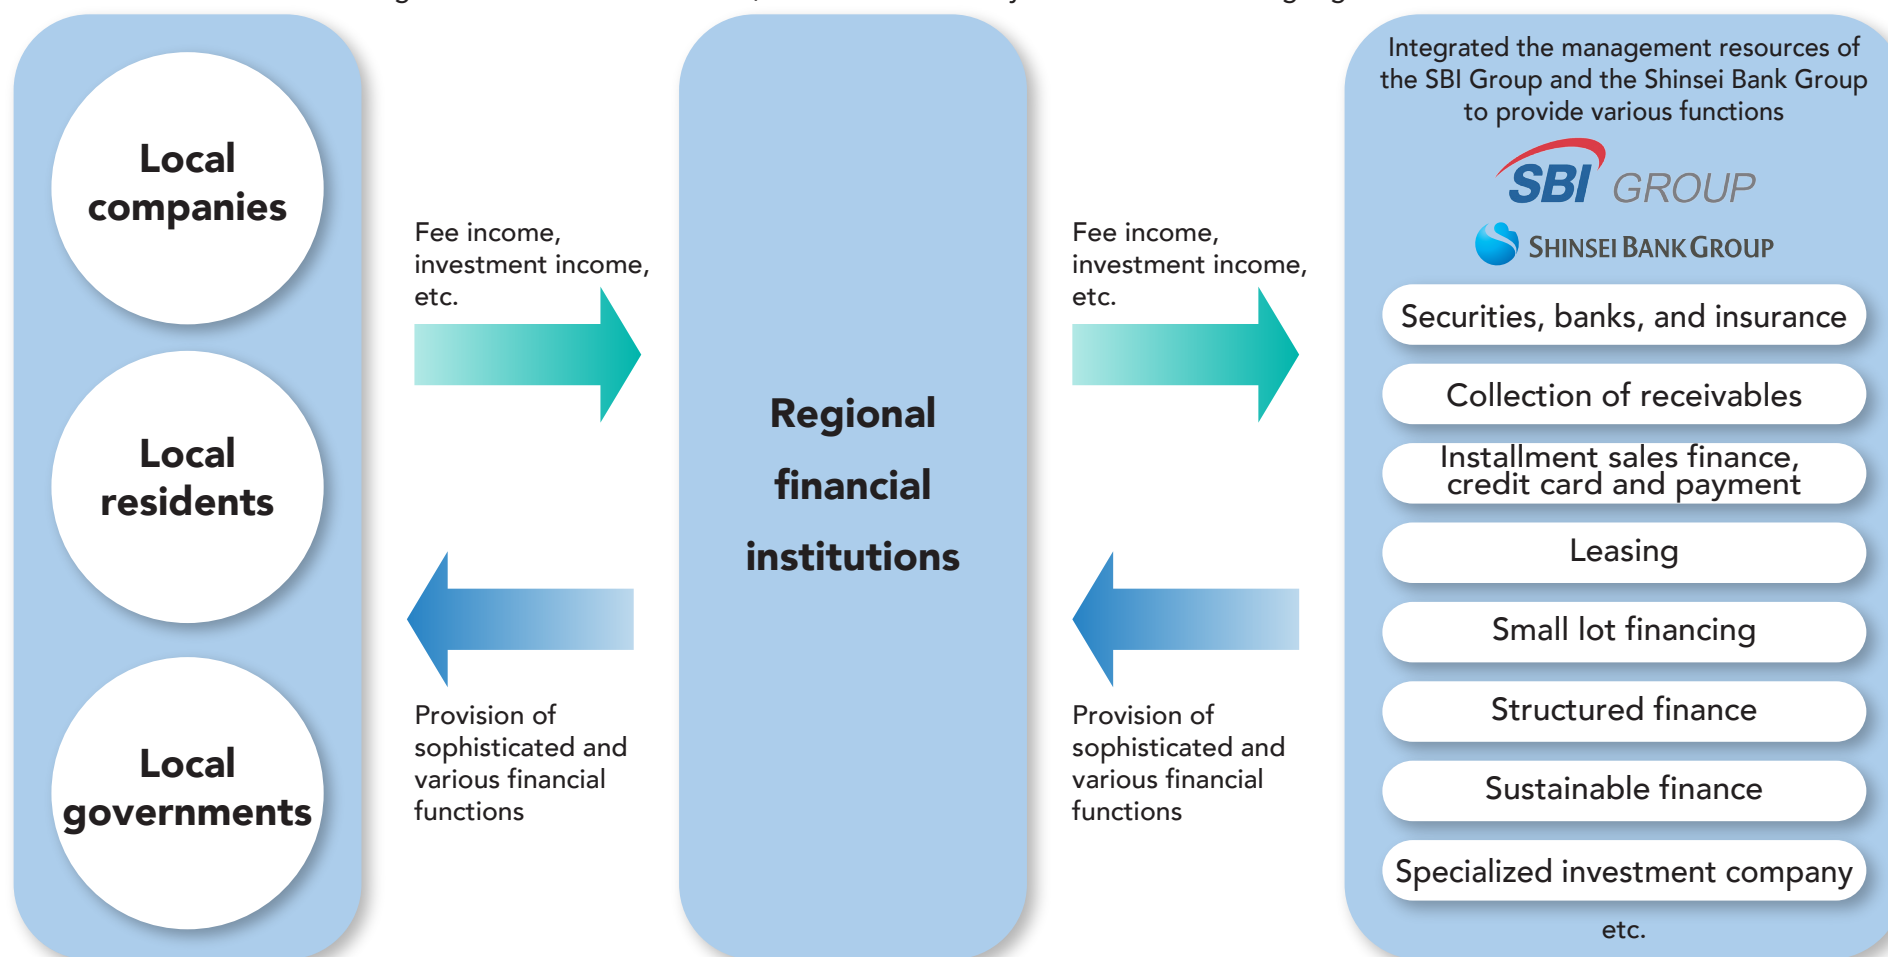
Local companies

Local residents

Local governments

Fee income, investment income, etc.

Provision of sophisticated and various financial functions

Regional financial institutions

Fee income, investment income, etc.

Provision of sophisticated and various financial functions

Integrated the management resources of the SBI Group and the Shinsei Bank Group to provide various functions

SBI GROUP

SHINSEI BANK GROUP

Securities, banks, and insurance

Collection of receivables

Installment sales finance, credit card and payment

Leasing

Small lot financing

Structured finance

Sustainable finance

Specialized investment company

etc.